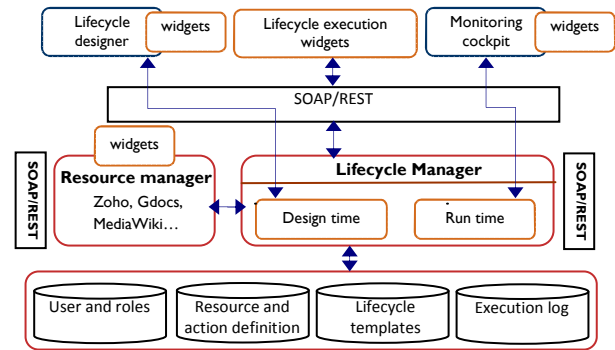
Lifecycle designer

widgets

Lifecycle execution widgets

Monitoring cockpit

widgets

SOAP/REST

widgets

SOAP/REST

Resource manager

Zoho, Gdocs, MediaWiki…

Lifecycle Manager

Design time

Run time

SOAP/REST

User and roles

Resource and action definition

Lifecycle templates

Execution log